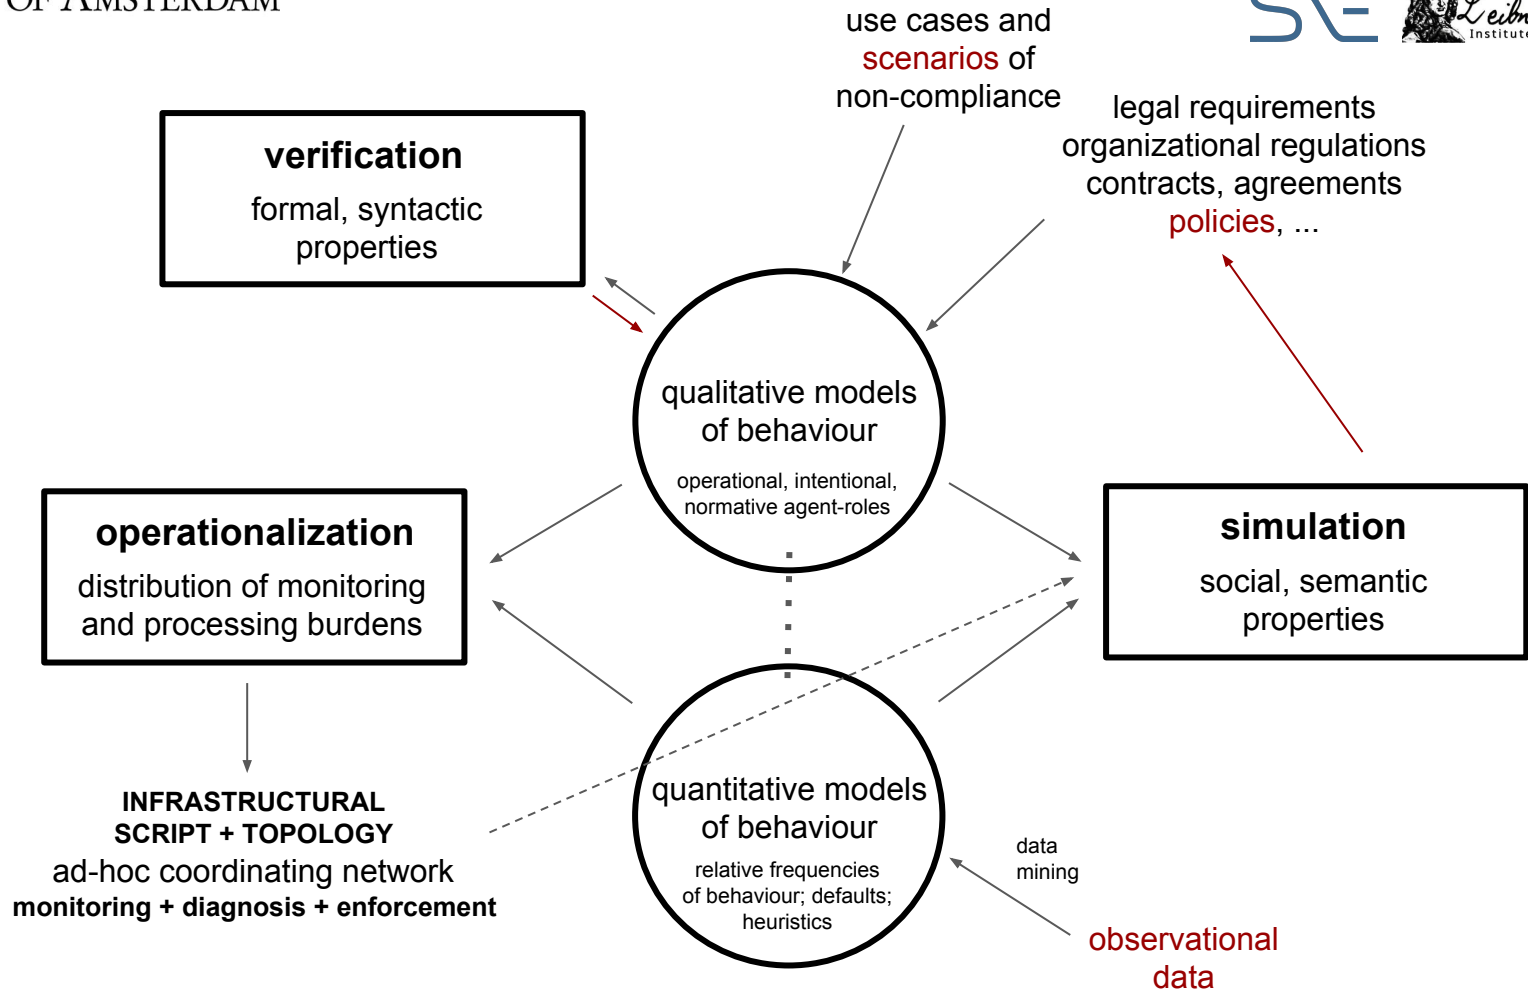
OF AMSTERDAM

Institute

use cases and scenarios of non-compliance

legal requirements
organizational regulations
contracts, agreements
policies, ...

verification
formal, syntactic properties

qualitative models of behaviour
operational, intentional, normative agent-roles

operationalization
distribution of monitoring and processing burdens

simulation
social, semantic properties

quantitative models of behaviour
relative frequencies of behaviour; defaults; heuristics

INFRASTRUCTURAL SCRIPT + TOPOLOGY
ad-hoc coordinating network
monitoring + diagnosis + enforcement

data mining

observational data